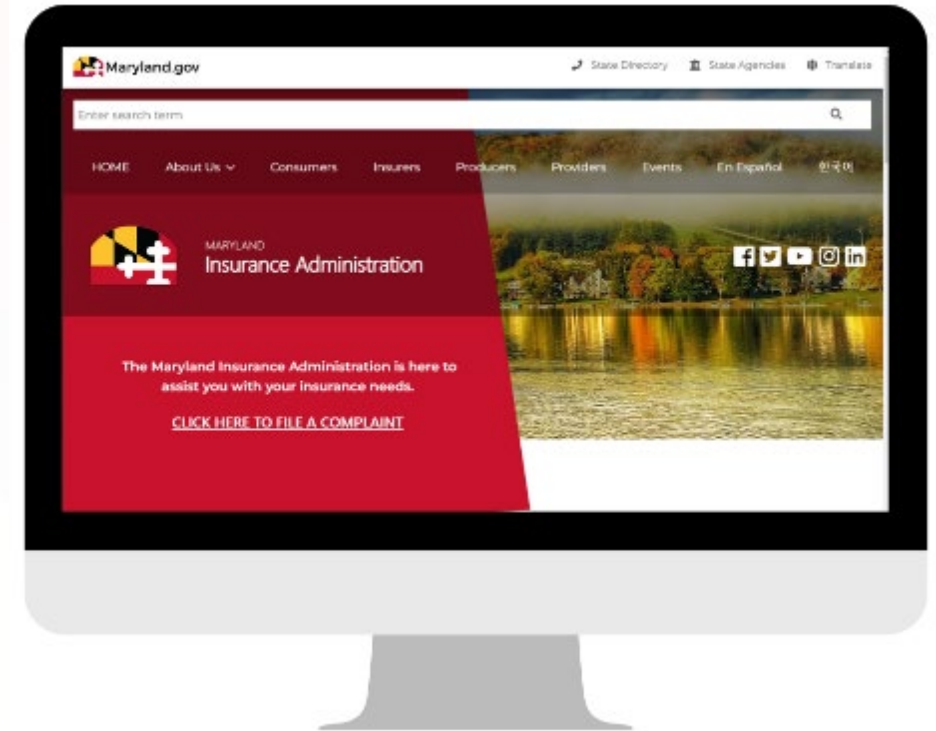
Maryland.gov

State Directory State Agencies Translate

Enter search term

HOME About Us Consumers Insurers Producers Providers Events En Español 한국어

MARYLAND
Insurance Administration

The Maryland Insurance Administration is here to assist you with your insurance needs.

CLICK HERE TO FILE A COMPLAINT